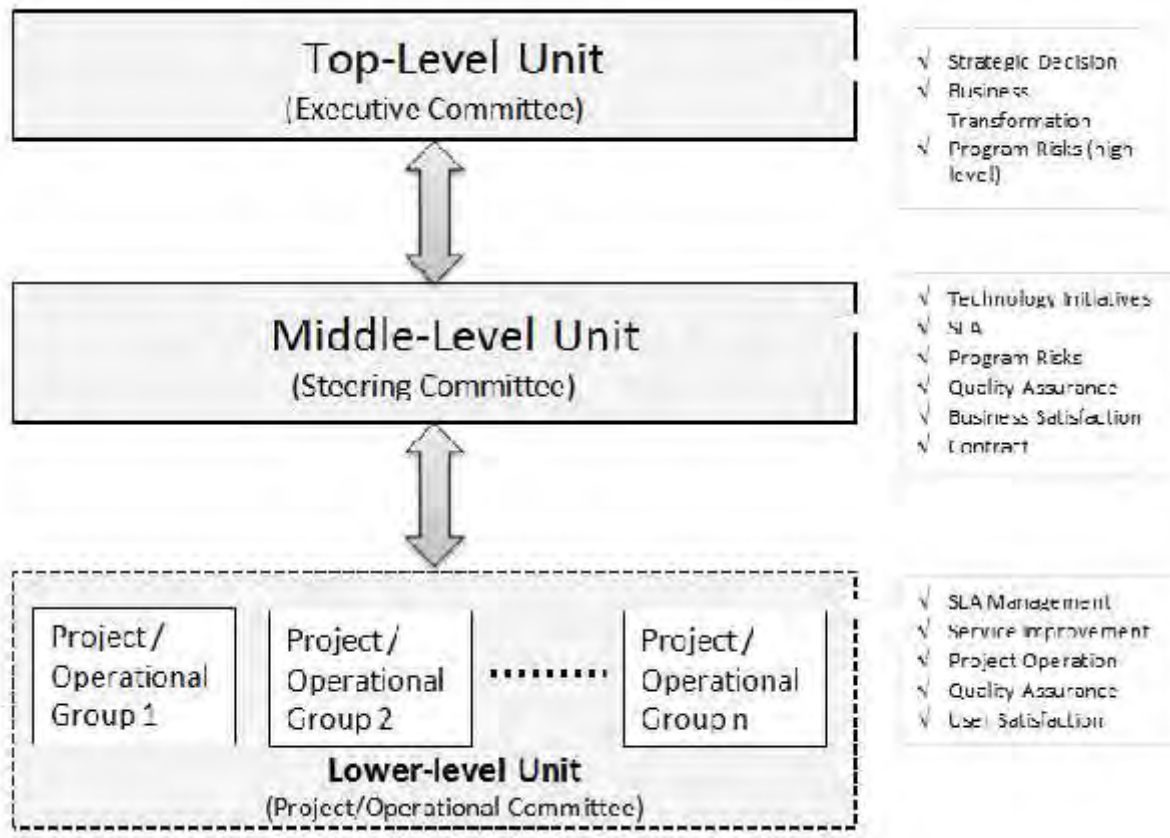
Top-Level Unit
(Executive Committee)

√ Strategic Decision
√ Business Transformation
√ Program Risks (high level)

Middle-Level Unit
(Steering Committee)

√ Technology Initiatives
√ SLA
√ Program Risks
√ Quality Assurance
√ Business Satisfaction
√ Contract

Project / Operational Group 1

Project / Operational Group 2

.........

Project / Operational Group n

Lower-level Unit
(Project/Operational Committee)

√ SLA Management
√ Service Improvement
√ Project Operation
√ Quality Assurance
√ User Satisfaction